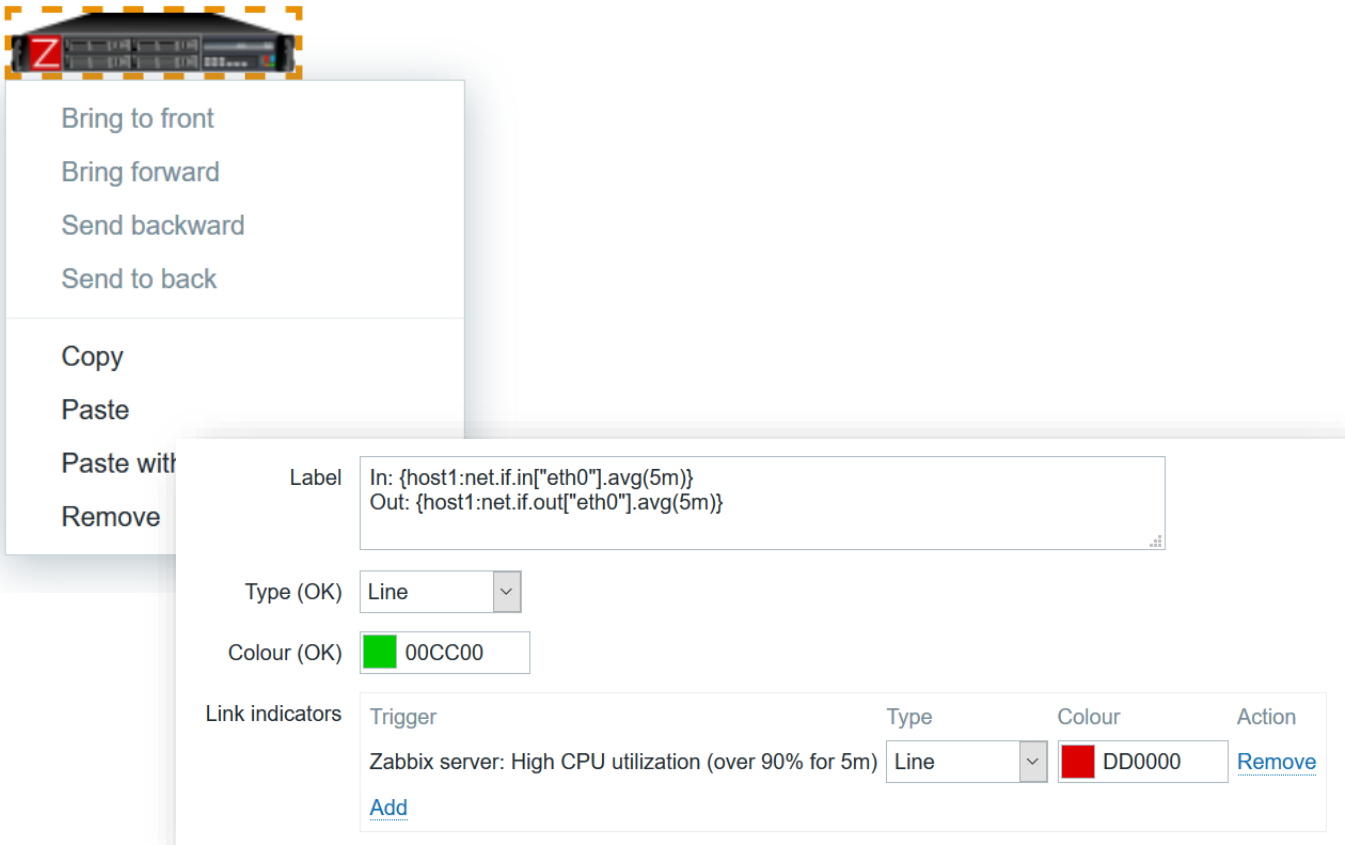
Z

Bring to front
Bring forward
Send backward
Send to back

Copy
Paste
Paste with
Remove

Label
In: {host1:net.if.in["eth0"].avg(5m)}
Out: {host1:net.if.out["eth0"].avg(5m)}

Type (OK) Line

Colour (OK) 00CC00

Link indicators

| Trigger | Type | Colour | Action |
|---|---|---|---|
| Zabbix server: High CPU utilization (over 90% for 5m) | Line | DD0000 | Remove |

Add